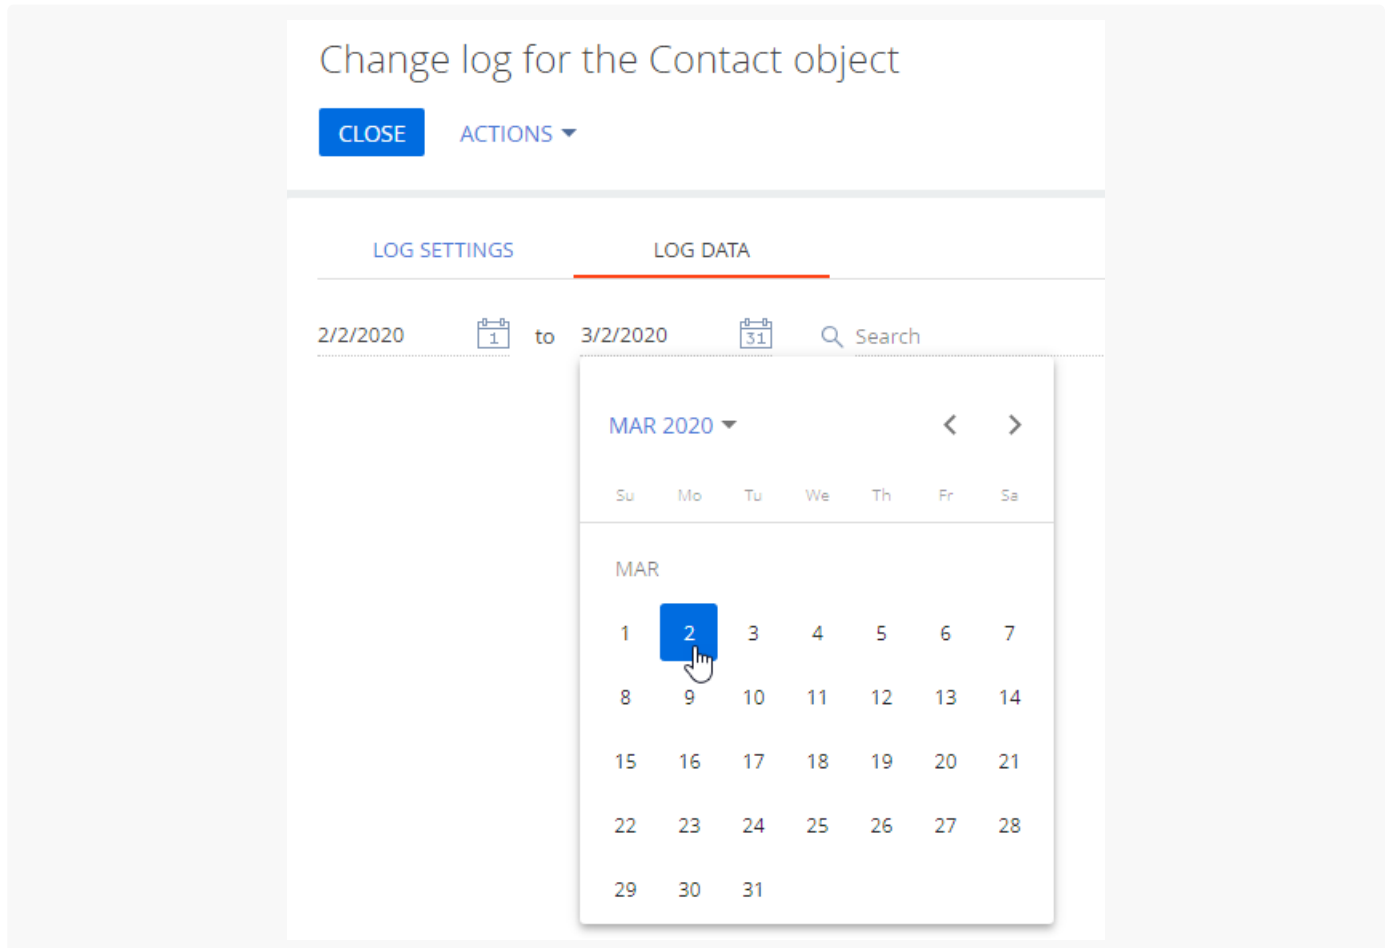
Change log for the Contact object

CLOSE ACTIONS

LOG SETTINGS LOG DATA

2/2/2020 1 to 3/2/2020 31 Search

MAR 2020

| Su | Mo | Tu | We | Th | Fr | Sa |
|---|---|---|---|---|---|---|
| MAR | | | | | | |
| 1 | 2 | 3 | 4 | 5 | 6 | 7 |
| 8 | 9 | 10 | 11 | 12 | 13 | 14 |
| 15 | 16 | 17 | 18 | 19 | 20 | 21 |
| 22 | 23 | 24 | 25 | 26 | 27 | 28 |
| 29 | 30 | 31 | | | | |